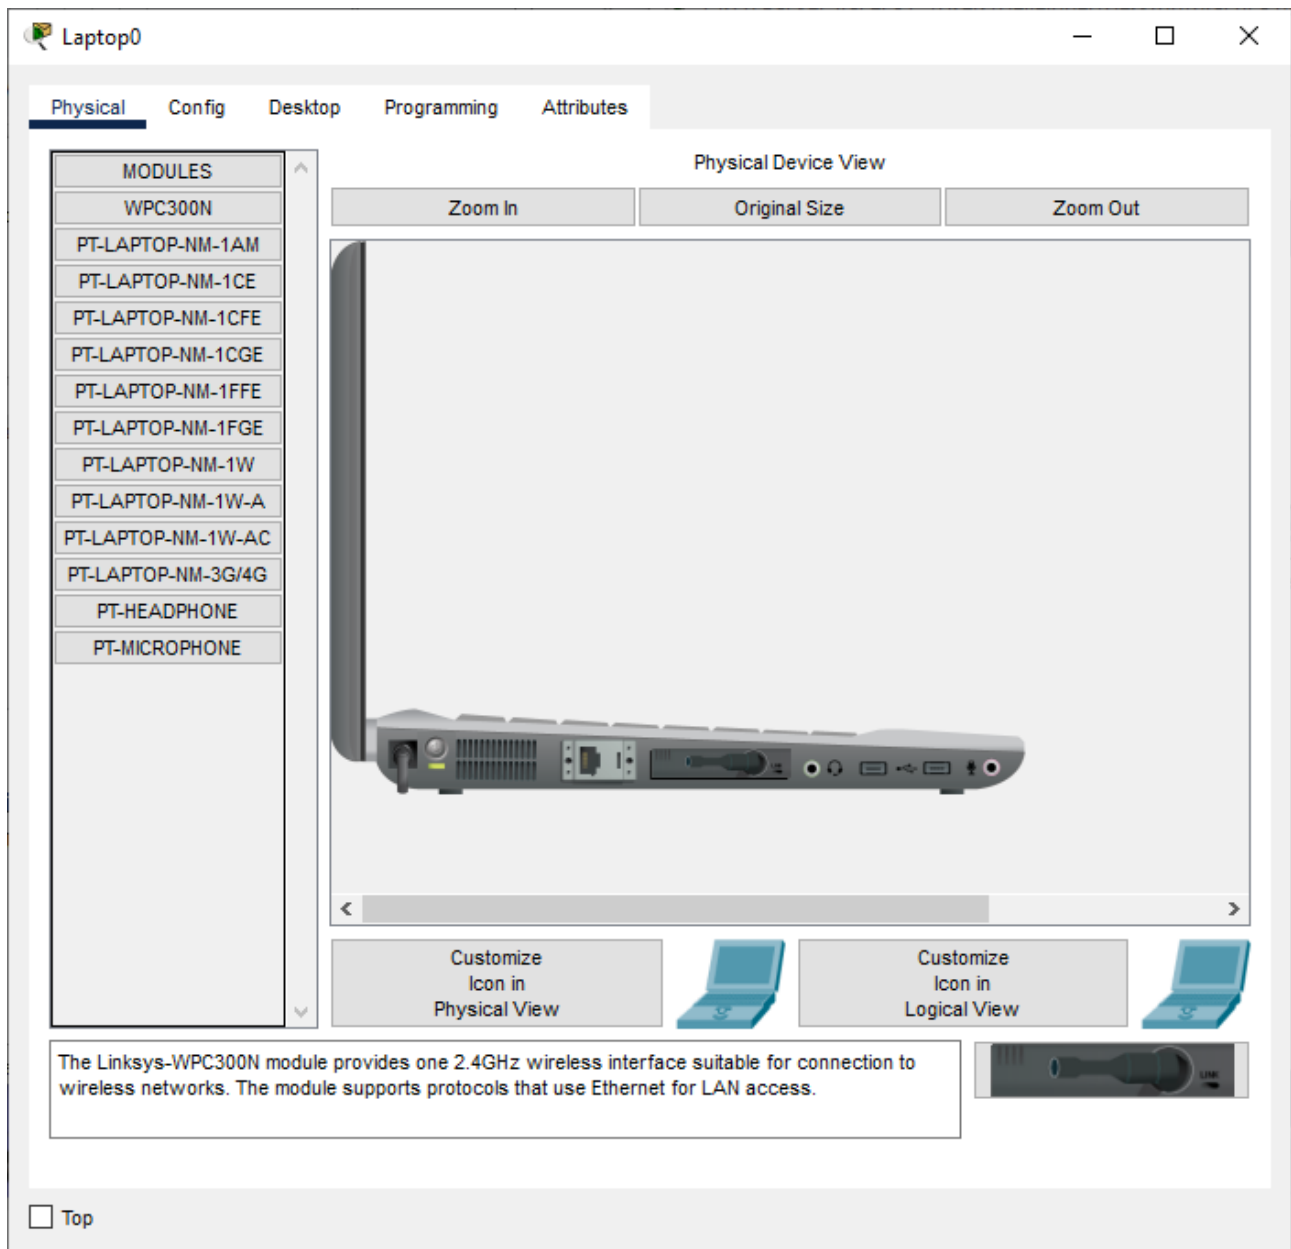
Laptop0

Physical Config Desktop Programming Attributes

MODULES
WPC300N
PT-LAPTOP-NM-1AM
PT-LAPTOP-NM-1CE
PT-LAPTOP-NM-1CFE
PT-LAPTOP-NM-1CGE
PT-LAPTOP-NM-1FFE
PT-LAPTOP-NM-1FGE
PT-LAPTOP-NM-1W
PT-LAPTOP-NM-1W-A
PT-LAPTOP-NM-1W-AC
PT-LAPTOP-NM-3G/4G
PT-HEADPHONE
PT-MICROPHONE

Physical Device View

Zoom In | Original Size | Zoom Out

Customize Icon in Physical View

Customize Icon in Logical View

The Linksys-WPC300N module provides one 2.4GHz wireless interface suitable for connection to wireless networks. The module supports protocols that use Ethernet for LAN access.

Top